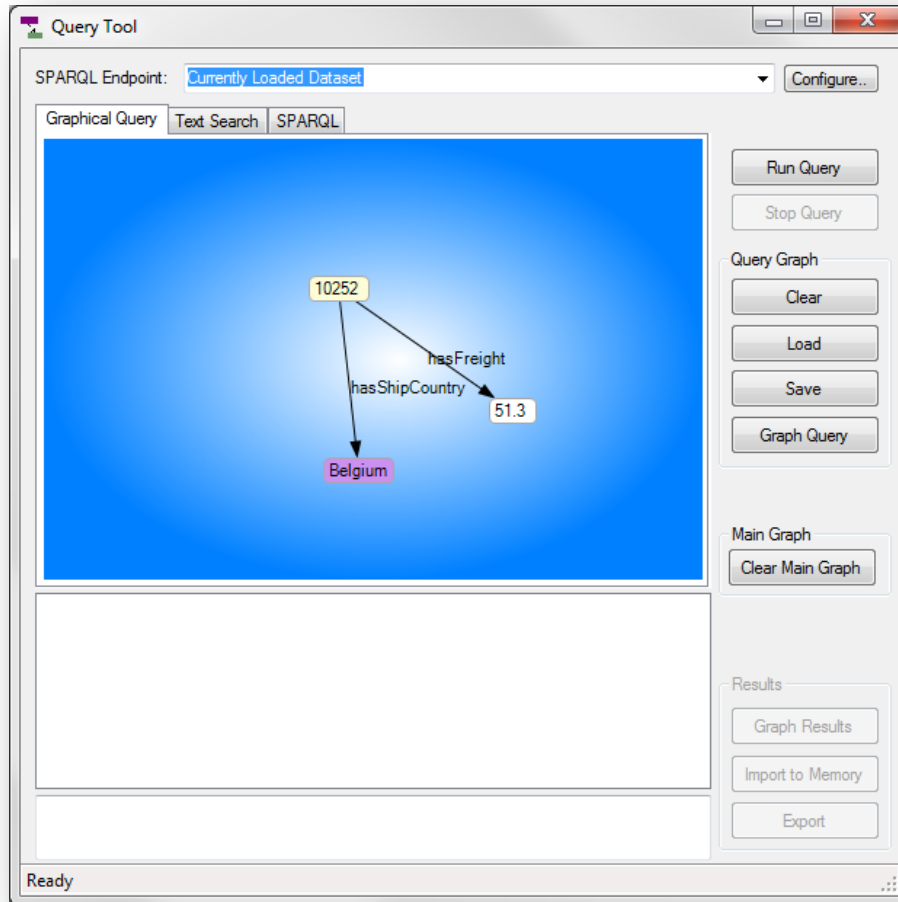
Query Tool

SPARQL Endpoint: Currently Loaded Dataset

Configure..

Graphical Query

Text Search

SPARQL

10252

hasFreight

hasShipCountry

51.3

Belgium

Run Query

Stop Query

Query Graph

Clear

Load

Save

Graph Query

Main Graph

Clear Main Graph

Results

Graph Results

Import to Memory

Export

Ready